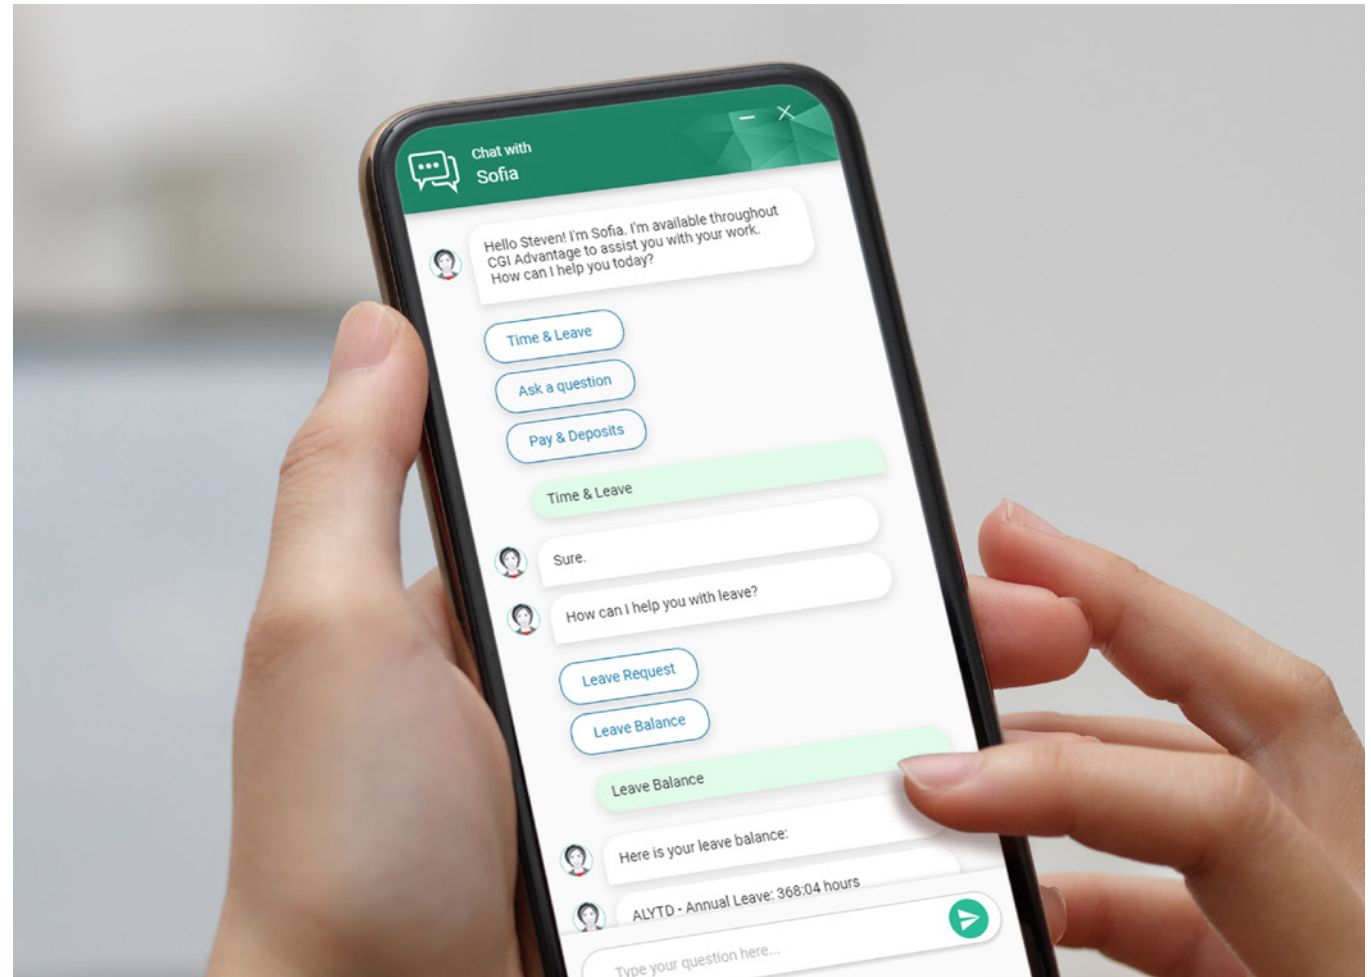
Chat with
Sofia

Hello Steven! I'm Sofia. I'm available throughout CGI Advantage to assist you with your work. How can I help you today?

Time & Leave

Ask a question

Pay & Deposits

Time & Leave

Sure.

How can I help you with leave?

Leave Request

Leave Balance

Leave Balance

Here is your leave balance:

ALYTD - Annual Leave: 368:04 hours

Type your question here...